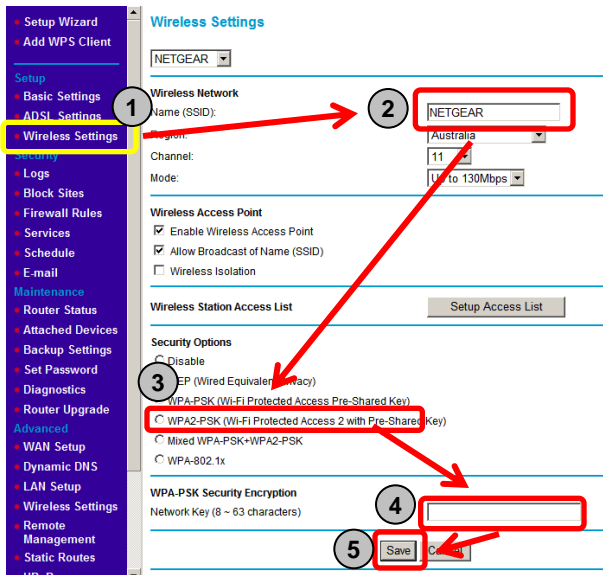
Setup Wizard
Add WPS Client
Setup
Basic Settings
ADSL Settings
Wireless Settings
Security
Logs
Block Sites
Firewall Rules
Services
Schedule
E-mail
Maintenance
Router Status
Attached Devices
Backup Settings
Set Password
Diagnostics
Router Upgrade
Advanced
WAN Setup
Dynamic DNS
LAN Setup
Wireless Settings
Remote Management
Static Routes

Wireless Settings

NETGEAR

Wireless Network
Name (SSID): NETGEAR
Region: Australia
Channel: 11
Mode: Up to 130Mbps

Wireless Access Point
Enable Wireless Access Point
Allow Broadcast of Name (SSID)
Wireless Isolation

Wireless Station Access List
Setup Access List

Security Options
Disable
WEP (Wired Equivalent Privacy)
WPA-PSK (Wi-Fi Protected Access Pre-Shared Key)
WPA2-PSK (Wi-Fi Protected Access 2 with Pre-Shared Key)
Mixed WPA-PSK+WPA2-PSK
WPA-802.1x

WPA-PSK Security Encryption
Network Key (8 ~ 63 characters)

Save
Cancel

1
2
3
4
5